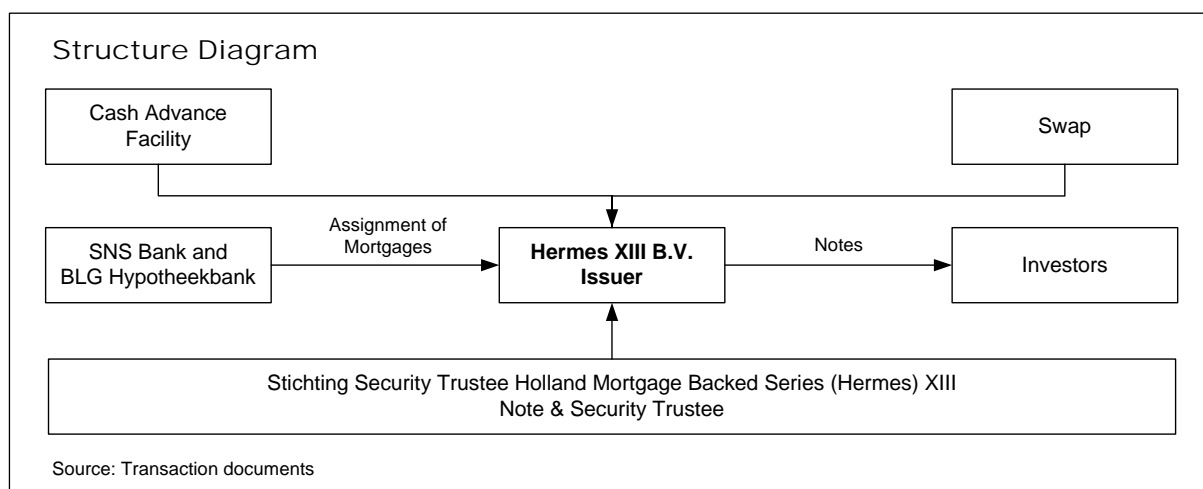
Structure Diagram

Cash Advance Facility

Swap

SNS Bank and BLG Hypotheekbank

Assignment of Mortgages

**Hermes XIII B.V. Issuer**

Notes

Investors

Stichting Security Trustee Holland Mortgage Backed Series (Hermes) XIII
Note & Security Trustee

Source: Transaction documents